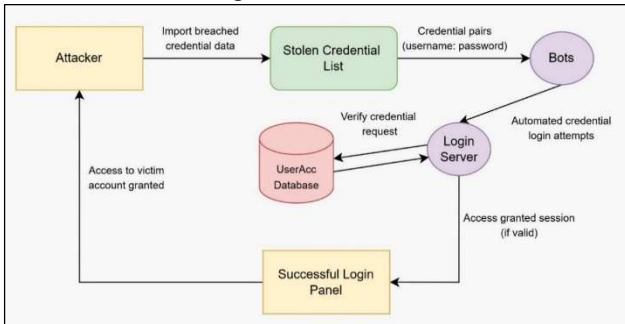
Attacker

Import breached credential data

Stolen Credential List

Credential pairs (username: password)

Bots

Automated credential login attempts

Verify credential request

UserAcc Database

Login Server

Access to victim account granted

Access granted session (if valid)

Successful Login Panel